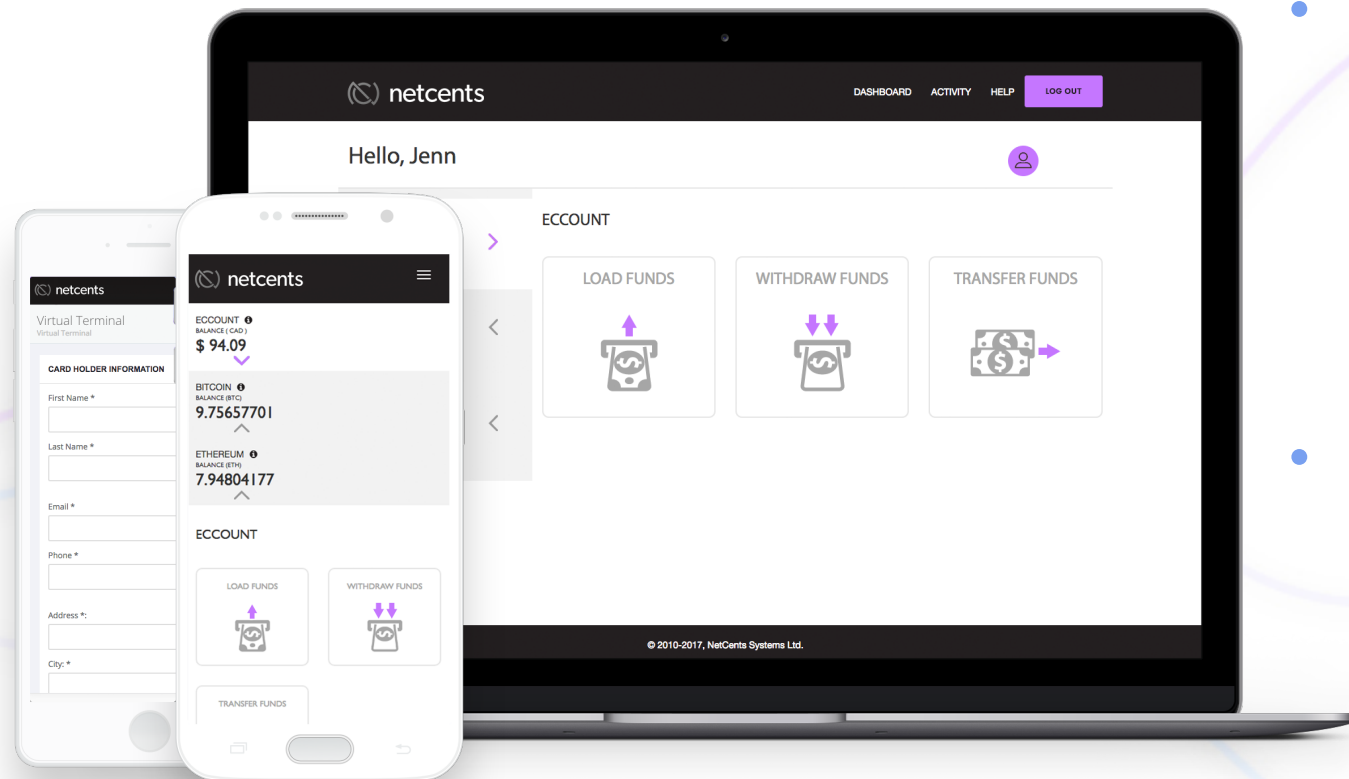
netcents

DASHBOARD ACTIVITY HELP LOG OUT

Hello, Jenn

ECCOUNT

LOAD FUNDS

WITHDRAW FUNDS

TRANSFER FUNDS

© 2010-2017, NetCents Systems Ltd.

netcents

ECCOUNT
BALANCE ( CAD )
$ 94.09

BITCOIN
BALANCE (BTC)
9.75657701

ETHEREUM
BALANCE (ETH)
7.94804177

ECCOUNT

LOAD FUNDS

WITHDRAW FUNDS

TRANSFER FUNDS

netcents

Virtual Terminal
Virtual Terminal

CARD HOLDER INFORMATION

First Name *

Last Name *

Email *

Phone *

Address *:

City: *